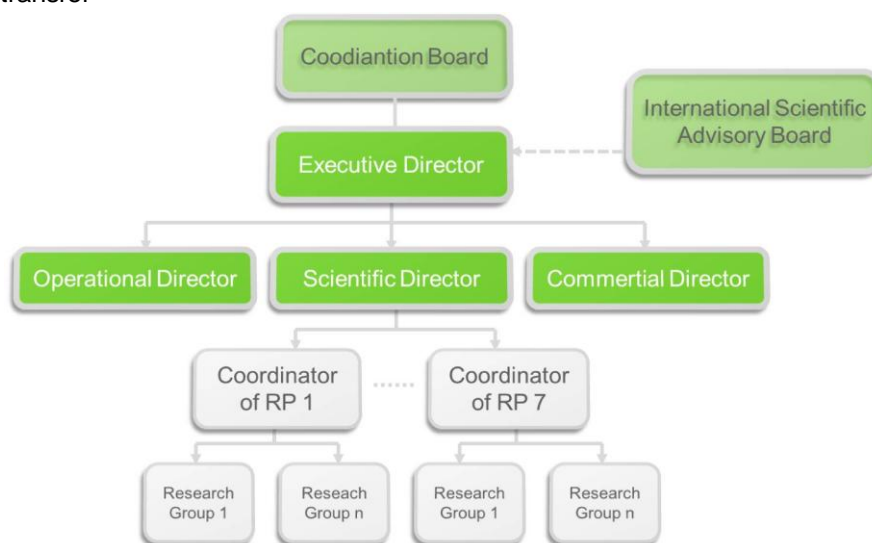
transfer.

Coodiantion Board

International Scientific Advisory Board

Executive Director

Operational Director

Scientific Director

Commertial Director

Coordinator of RP 1

......

Coordinator of RP 7

Research Group 1

Reseach Group n

Research Group 1

Research Group n